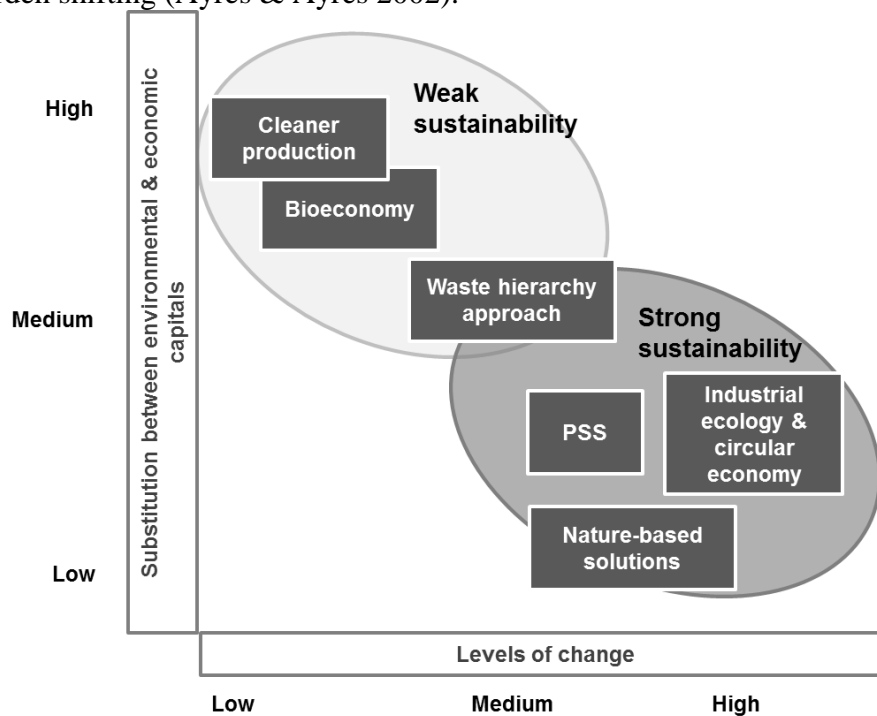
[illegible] shifting (Ayres & Ayres 2002).

High

Medium

Low

Substitution between environmental & economic capitals

Weak sustainability

Cleaner production

Bioeconomy

Waste hierarchy approach

Strong sustainability

PSS

Industrial ecology & circular economy

Nature-based solutions

Levels of change

Low

Medium

High